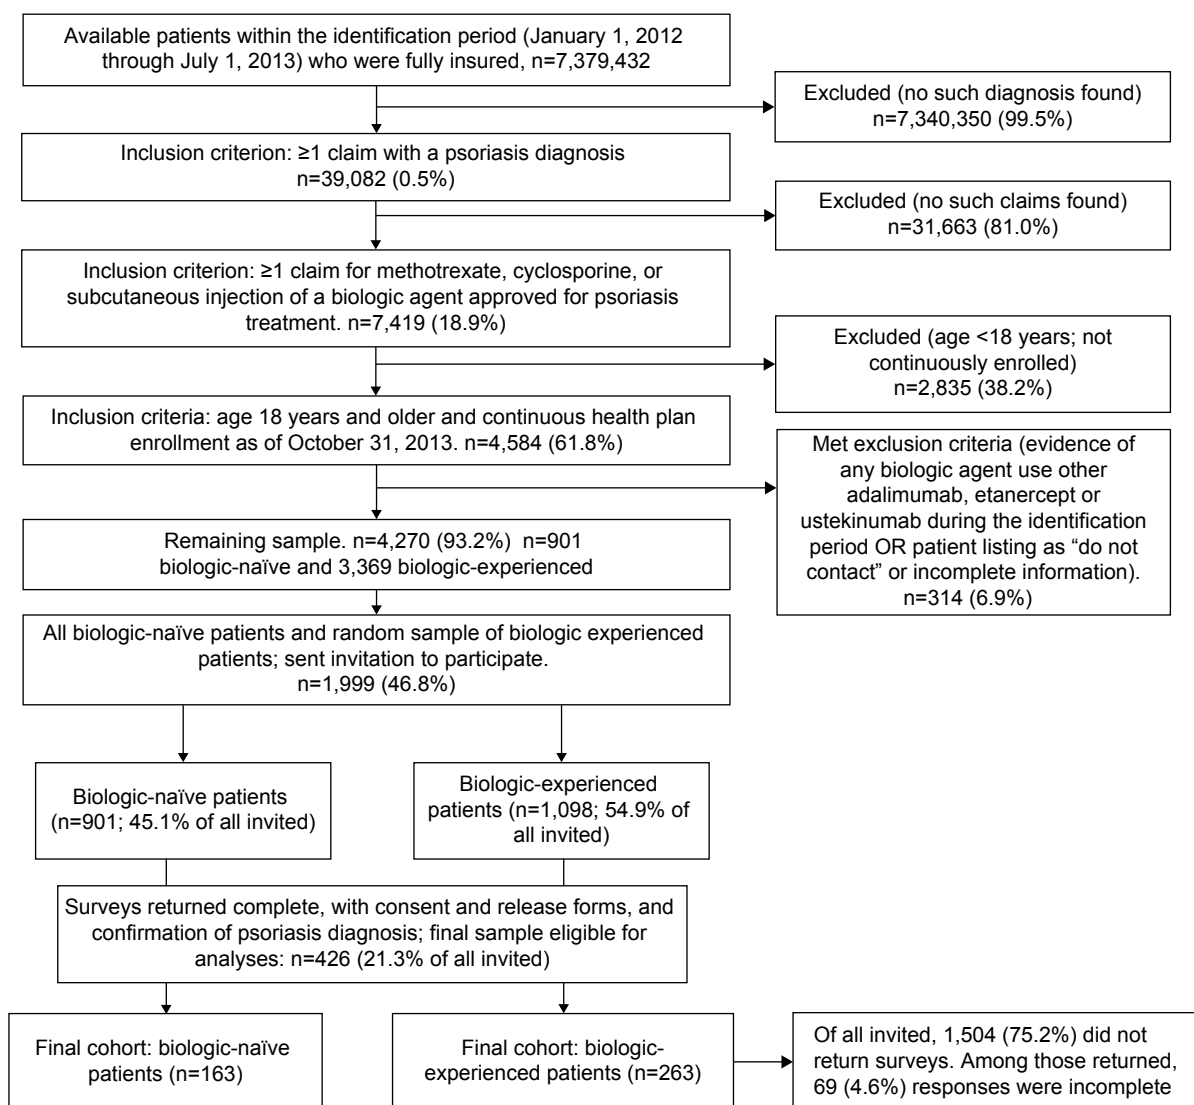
Available patients within the identification period (January 1, 2012 through July 1, 2013) who were fully insured, n=7,379,432

Excluded (no such diagnosis found) n=7,340,350 (99.5%)

Inclusion criterion: ≥1 claim with a psoriasis diagnosis n=39,082 (0.5%)

Excluded (no such claims found) n=31,663 (81.0%)

Inclusion criterion: ≥1 claim for methotrexate, cyclosporine, or subcutaneous injection of a biologic agent approved for psoriasis treatment. n=7,419 (18.9%)

Excluded (age <18 years; not continuously enrolled) n=2,835 (38.2%)

Inclusion criteria: age 18 years and older and continuous health plan enrollment as of October 31, 2013. n=4,584 (61.8%)

Met exclusion criteria (evidence of any biologic agent use other adalimumab, etanercept or ustekinumab during the identification period OR patient listing as "do not contact" or incomplete information). n=314 (6.9%)

Remaining sample. n=4,270 (93.2%) n=901 biologic-naïve and 3,369 biologic-experienced

All biologic-naïve patients and random sample of biologic experienced patients; sent invitation to participate. n=1,999 (46.8%)

Biologic-naïve patients (n=901; 45.1% of all invited)

Biologic-experienced patients (n=1,098; 54.9% of all invited)

Surveys returned complete, with consent and release forms, and confirmation of psoriasis diagnosis; final sample eligible for analyses: n=426 (21.3% of all invited)

Final cohort: biologic-naïve patients (n=163)

Final cohort: biologic-experienced patients (n=263)

Of all invited, 1,504 (75.2%) did not return surveys. Among those returned, 69 (4.6%) responses were incomplete